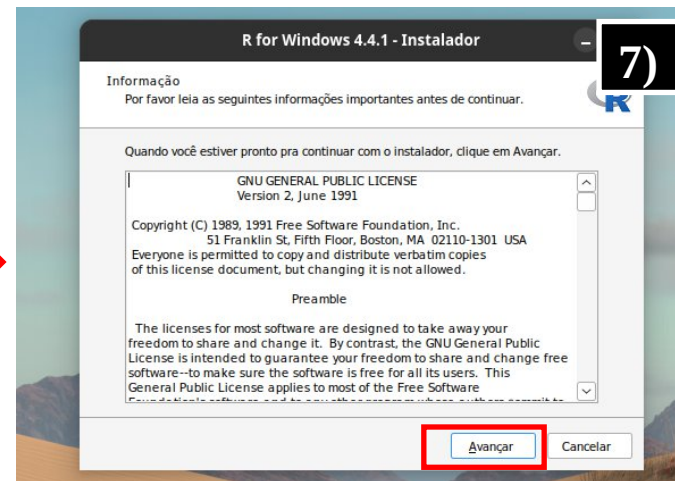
R for Windows 4.4.1 - Instalador

7)

Informação
Por favor leia as seguintes informações importantes antes de continuar.

Quando você estiver pronto pra continuar com o instalador, clique em Avançar.

GNU GENERAL PUBLIC LICENSE
Version 2, June 1991

Copyright (C) 1989, 1991 Free Software Foundation, Inc.
51 Franklin St, Fifth Floor, Boston, MA 02110-1301 USA
Everyone is permitted to copy and distribute verbatim copies
of this license document, but changing it is not allowed.

Preamble

The licenses for most software are designed to take away your freedom to share and change it. By contrast, the GNU General Public License is intended to guarantee your freedom to share and change free software--to make sure the software is free for all its users. This General Public License applies to most of the Free Software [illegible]

Avançar
Cancelar